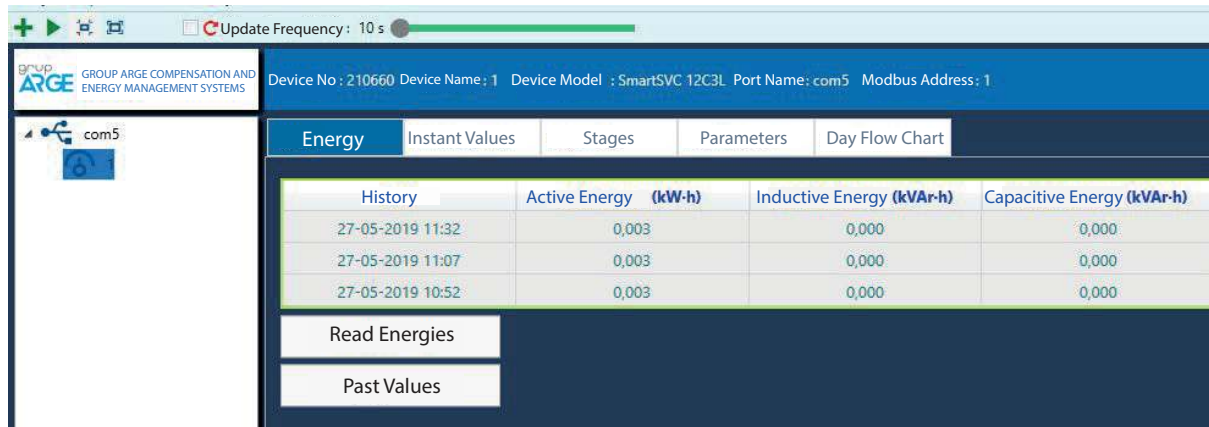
Update Frequency : 10 s

grup ARGE GROUP ARGE COMPENSATION AND ENERGY MANAGEMENT SYSTEMS

Device No : 210660 Device Name : 1 Device Model : SmartSVC 12C3L Port Name : com5 Modbus Address : 1

com5

1

Energy | Instant Values | Stages | Parameters | Day Flow Chart

| History | Active Energy (kW·h) | Inductive Energy (kVAr·h) | Capacitive Energy (kVAr·h) |
|---|---|---|---|
| 27-05-2019 11:32 | 0,003 | 0,000 | 0,000 |
| 27-05-2019 11:07 | 0,003 | 0,000 | 0,000 |
| 27-05-2019 10:52 | 0,003 | 0,000 | 0,000 |

Read Energies

Past Values